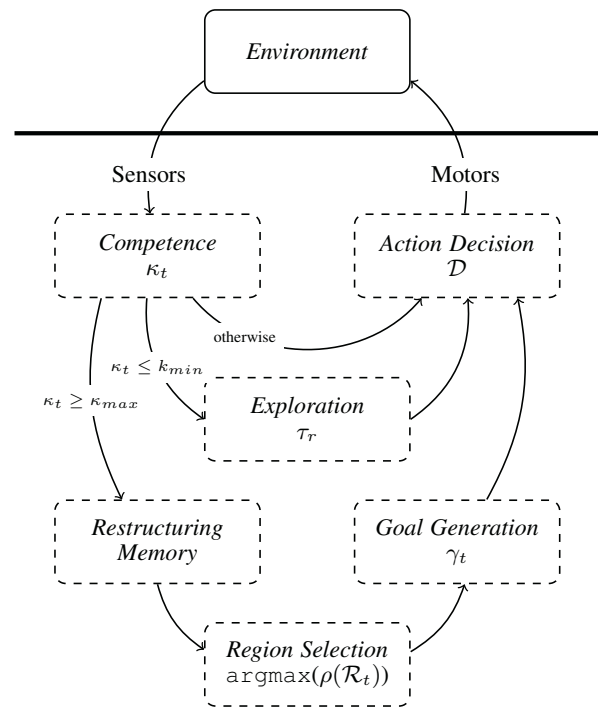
Environment

Sensors

Motors

Competence
$\kappa_t$

Action Decision
$\mathcal{D}$

otherwise

$\kappa_t \leq k_{min}$

$\kappa_t \geq \kappa_{max}$

Exploration
$\tau_r$

Restructuring Memory

Goal Generation
$\gamma_t$

Region Selection
$\texttt{argmax}(\rho(\mathcal{R}_t))$